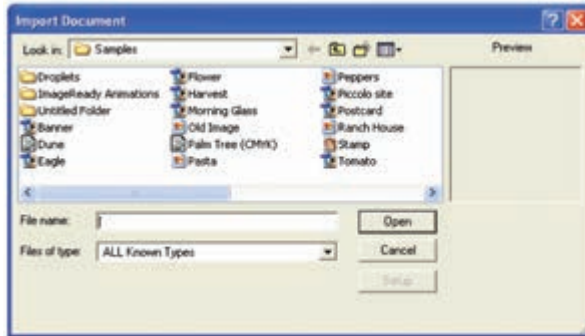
Import Document

Look in: Samples

Preview

Droplets
ImageReady Animations
Untitled Folder
Banner
Dune
Eagle

Flower
Harvest
Morning Glass
Old Image
Palm Tree (CMYK)
Pasta

Peppers
Piccolo site
Postcard
Ranch House
Stamp
Tomato

File name:

Files of type: ALL Known Types

Open
Cancel
Setup